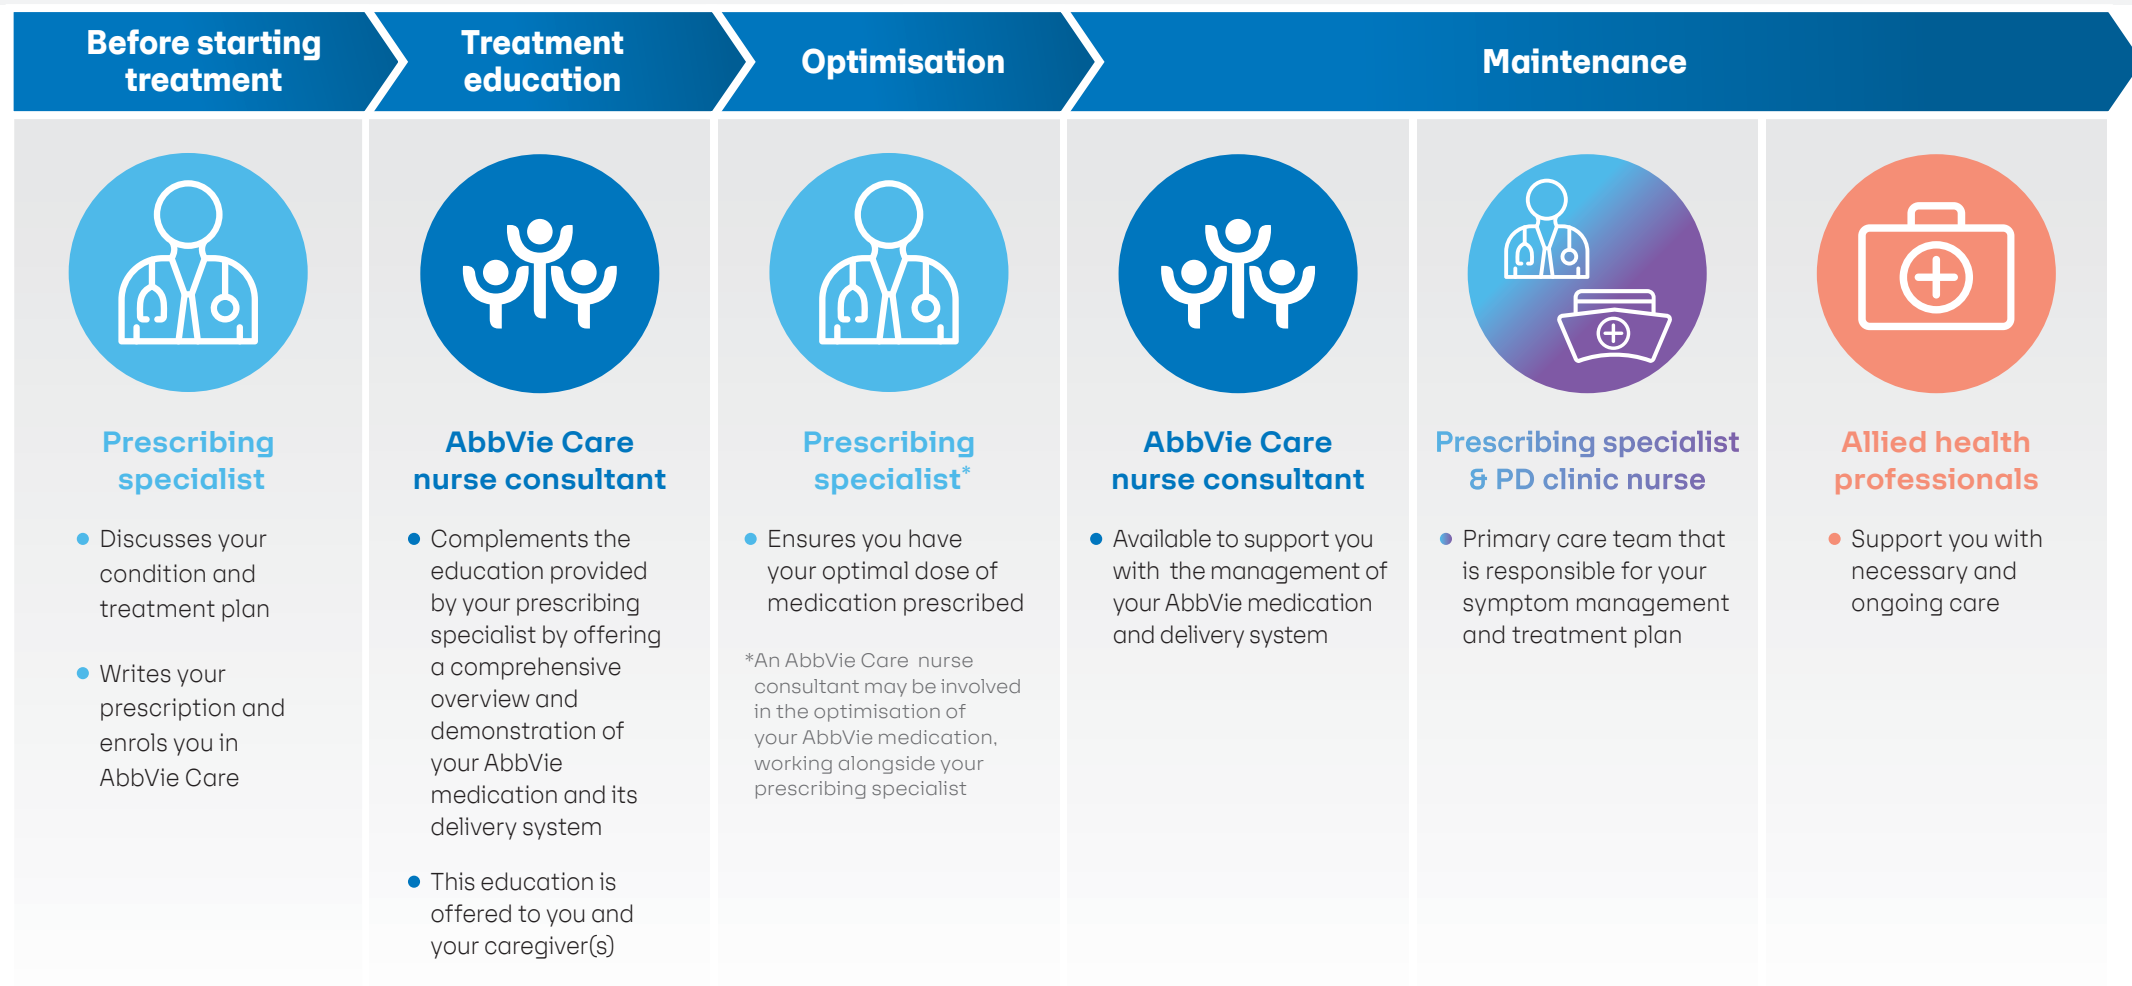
Before starting treatment

Treatment education

Optimisation

Maintenance

Prescribing specialist

- Discusses your condition and treatment plan
- Writes your prescription and enrols you in AbbVie Care

AbbVie Care nurse consultant

- Complements the education provided by your prescribing specialist by offering a comprehensive overview and demonstration of your AbbVie medication and its delivery system
- This education is offered to you and your caregiver(s)

Prescribing specialist*

- Ensures you have your optimal dose of medication prescribed

*An AbbVie Care nurse consultant may be involved in the optimisation of your AbbVie medication, working alongside your prescribing specialist

AbbVie Care nurse consultant

- Available to support you with the management of your AbbVie medication and delivery system

Prescribing specialist & PD clinic nurse

- Primary care team that is responsible for your symptom management and treatment plan

Allied health professionals

- Support you with necessary and ongoing care